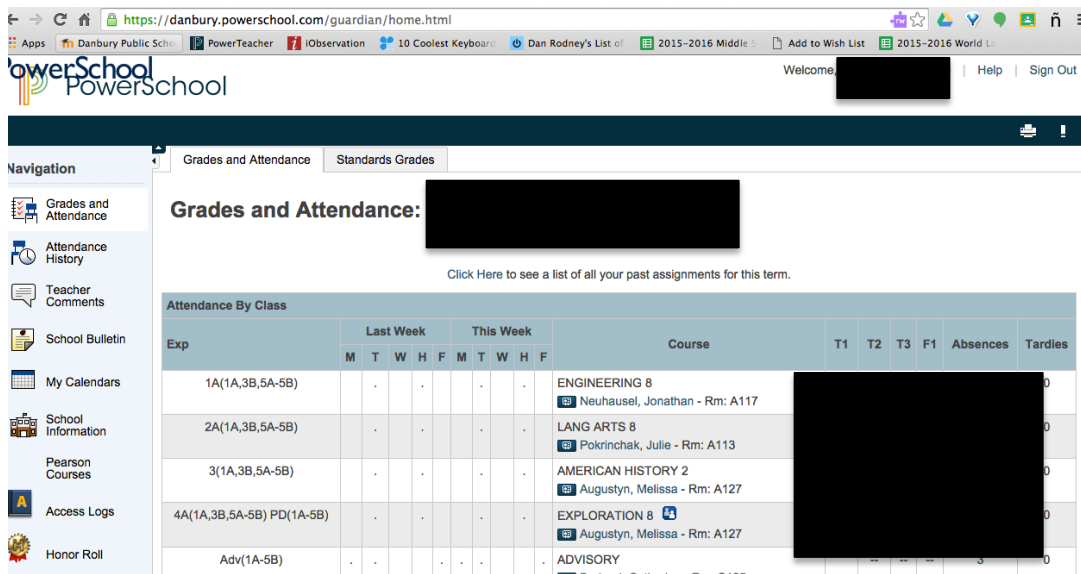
https://danbury.powerschool.com/guardian/home.html

Apps | Danbury Public Scho | PowerTeacher | iObservation | 10 Coolest Keyboard | Dan Rodney's List of | 2015-2016 Middle S | Add to Wish List | 2015-2016 World La

PowerSchool

Welcome, | Help | Sign Out

Navigation

Grades and Attendance
Attendance History
Teacher Comments
School Bulletin
My Calendars
School Information
Pearson Courses
Access Logs
Honor Roll

Grades and Attendance | Standards Grades

Grades and Attendance:

Click Here to see a list of all your past assignments for this term.

Attendance By Class

| Exp | Last Week M | T | W | H | F | This Week M | T | W | H | F | Course | T1 | T2 | T3 | F1 | Absences | Tardies |
|---|---|---|---|---|---|---|---|---|---|---|---|---|---|---|---|---|---|
| 1A(1A,3B,5A-5B) | | . | | . | | | . | | . | | ENGINEERING 8 Neuhausel, Jonathan - Rm: A117 | | | | | | 0 |
| 2A(1A,3B,5A-5B) | | . | | . | | | . | | . | | LANG ARTS 8 Pokrinchak, Julie - Rm: A113 | | | | | | 0 |
| 3(1A,3B,5A-5B) | | . | | . | | | . | | . | | AMERICAN HISTORY 2 Augustyn, Melissa - Rm: A127 | | | | | | 0 |
| 4A(1A,3B,5A-5B) PD(1A-5B) | | . | | . | | | . | | . | | EXPLORATION 8 Augustyn, Melissa - Rm: A127 | | | | | | 0 |
| Adv(1A-5B) | . | . | . | . | . | . | . | . | . | . | ADVISORY | | -- | -- | -- | 3 | 0 |